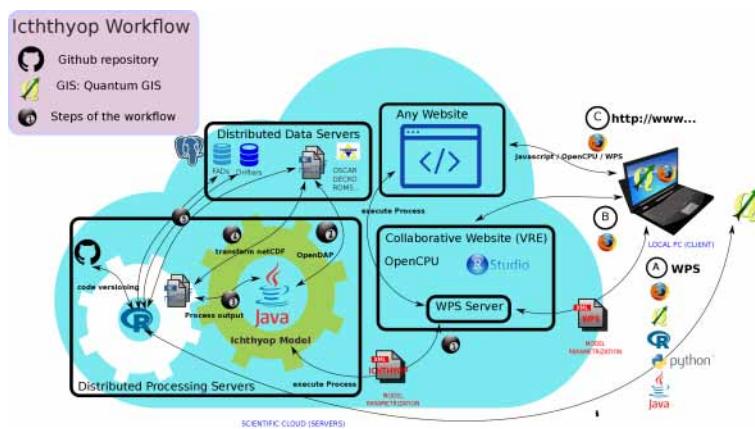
Icththyop Workflow
Github repository
GIS: Quantum GIS
Steps of the workflow

Distributed Data Servers
FADs
Drifters
OSCAR
DECHO
ROMS...

Any Website
</>

C http://www...
Javascript / OpenCPU / WPS

execute Process

B

Collaborative Website (VRE)
OpenCPU
R Studio

LOCAL PC (CLIENT)

A WPS

python

Java

WPS Server

MODEL PARAMETRIZATION

code versioning
transform netCDF
OpenDAP
Process output
Java
Ichthyop Model

Distributed Processing Servers
execute Process
XML
MODEL PARAMETRIZATION

SCIENTIFIC CLOUD (SERVERS)